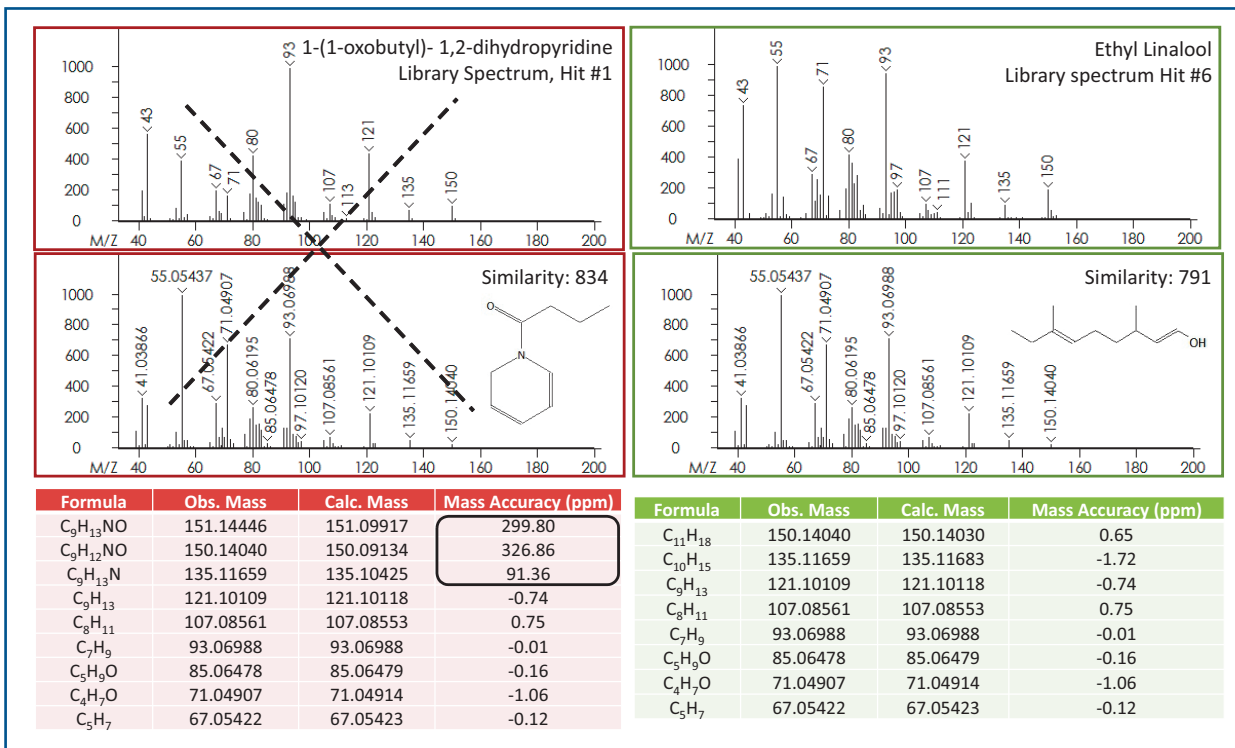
1-(1-oxobutyl)- 1,2-dihydropyridine
Library Spectrum, Hit #1

1000
800
600
400
200
0
M/Z 40 60 80 100 120 140 160 180 200

43, 55, 67, 71, 80, 93, 107, 113, 121, 135, 150

Ethyl Linalool
Library spectrum Hit #6

1000
800
600
400
200
0
M/Z 40 60 80 100 120 140 160 180 200

43, 55, 67, 71, 80, 93, 97, 107, 111, 121, 135, 150

Similarity: 834

1000
800
600
400
200
0
M/Z 40 60 80 100 120 140 160 180 200

41.03866, 55.05437, 67.05422, 71.04907, 80.06195, 85.06478, 93.06988, 97.10120, 107.08561, 121.10109, 135.11659, 150.14040

O
N

Similarity: 791

1000
800
600
400
200
0
M/Z 40 60 80 100 120 140 160 180 200

41.03866, 55.05437, 67.05422, 71.04907, 80.06195, 85.06478, 93.06988, 97.10120, 107.08561, 121.10109, 135.11659, 150.14040

OH

| Formula | Obs. Mass | Calc. Mass | Mass Accuracy (ppm) |
|---|---|---|---|
| $C_9H_{13}NO$ | 151.14446 | 151.09917 | 299.80 |
| $C_9H_{12}NO$ | 150.14040 | 150.09134 | 326.86 |
| $C_9H_{13}N$ | 135.11659 | 135.10425 | 91.36 |
| $C_9H_{13}$ | 121.10109 | 121.10118 | -0.74 |
| $C_8H_{11}$ | 107.08561 | 107.08553 | 0.75 |
| $C_7H_9$ | 93.06988 | 93.06988 | -0.01 |
| $C_5H_9O$ | 85.06478 | 85.06479 | -0.16 |
| $C_4H_7O$ | 71.04907 | 71.04914 | -1.06 |
| $C_5H_7$ | 67.05422 | 67.05423 | -0.12 |

| Formula | Obs. Mass | Calc. Mass | Mass Accuracy (ppm) |
|---|---|---|---|
| $C_{11}H_{18}$ | 150.14040 | 150.14030 | 0.65 |
| $C_{10}H_{15}$ | 135.11659 | 135.11683 | -1.72 |
| $C_9H_{13}$ | 121.10109 | 121.10118 | -0.74 |
| $C_8H_{11}$ | 107.08561 | 107.08553 | 0.75 |
| $C_7H_9$ | 93.06988 | 93.06988 | -0.01 |
| $C_5H_9O$ | 85.06478 | 85.06479 | -0.16 |
| $C_4H_7O$ | 71.04907 | 71.04914 | -1.06 |
| $C_5H_7$ | 67.05422 | 67.05423 | -0.12 |